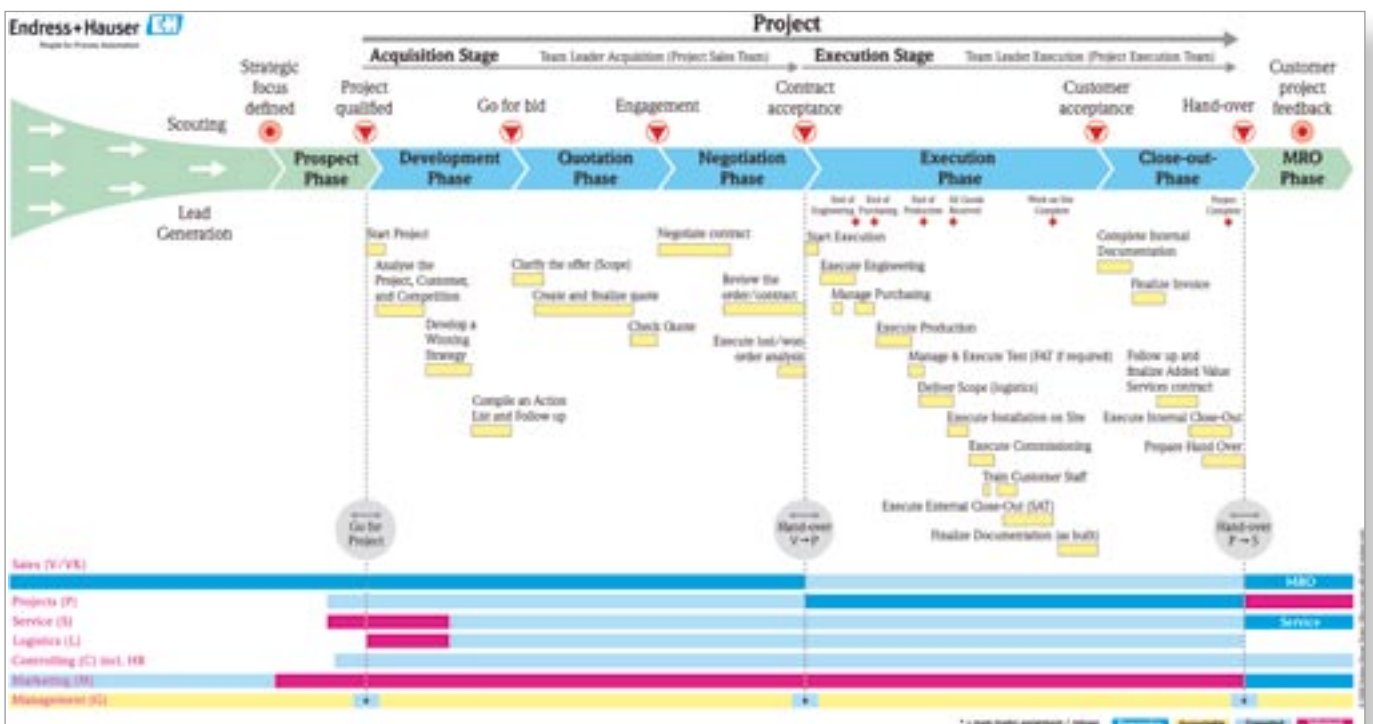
Endress+Hauser
People for Process Automation

Project

Acquisition Stage Team Leader Acquisition (Project Sales Team)

Execution Stage Team Leader Execution (Project Execution Team)

Scouting

Strategic focus defined

Project qualified

Go for bid

Engagement

Contract acceptance

Customer acceptance

Hand-over

Customer project feedback

Lead Generation

Prospect Phase

Development Phase

Quotation Phase

Negotiation Phase

Execution Phase

Close-out-Phase

MRO Phase

End of Engineering

End of Purchasing

End of Production

All Goods Received

Work on Site Complete

Project Complete

Start Project

Analyse the Project, Customer, and Competition

Develop a Winning Strategy

Compile an Action List and Follow up

Clarify the offer (Scope)

Create and finalize quote

Check Quote

Negotiate contract

Review the order/contract

Execute lost/won order analysis

Start Execution

Execute Engineering

Manage Purchasing

Execute Production

Manage & Execute Test (FAT if required)

Deliver Scope (logistics)

Execute Installation on Site

Execute Commissioning

Train Customer Staff

Execute External Close-Out (SAT)

Finalize Documentation (as built)

Complete Internal Documentation

Finalize Invoice

Follow up and finalize Added Value Services contract

Execute Internal Close-Out

Prepare Hand Over

Go for Project

Hand-over V → P

Hand-over P → S

Sales (V/VK)

MRO

Projects (P)

Service (S)

Service

Logistics (L)

Controlling (C) incl. HR

Marketing (M)

Management (G)

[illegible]